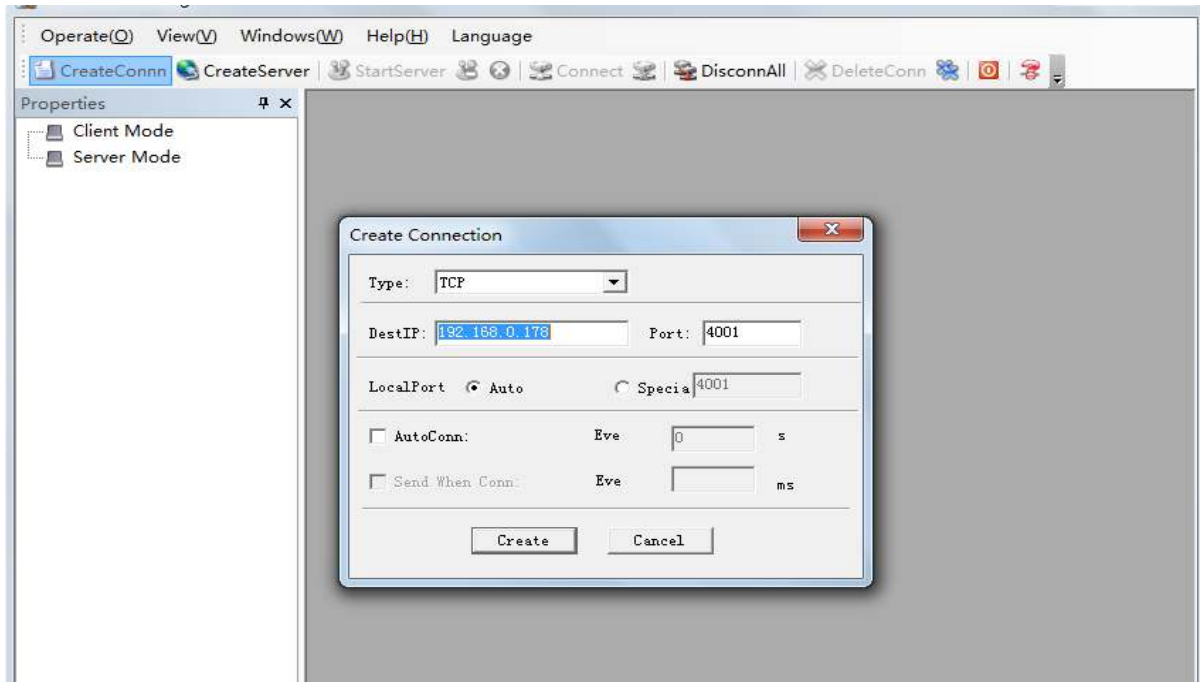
Operate(O) View(V) Windows(W) Help(H) Language

CreateConnn CreateServer StartServer Connect DisconnAll DeleteConn

Properties

Client Mode
Server Mode

Create Connection

Type: TCP

DestIP: 192.168.0.178 Port: 4001

LocalPort Auto Specia 4001

AutoConn: Eve 0 s

Send When Conn: Eve ms

Create Cancel